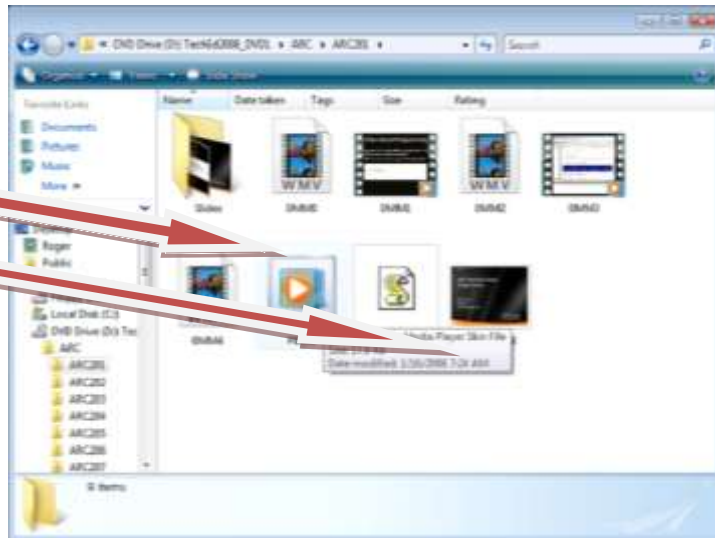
DVD Drive (D:) TechEd2008_DVD1 ▸ ARC ▸ ARC201 ▸

Search

Organize ▾ Views ▾ Slide Show

Favorite Links

Documents

Pictures

Music

More »

Name Date taken Tags Size Rating

Slides

DMM0

DMM1

DMM2

DMM3

Desktop

Roger

Public

Local Disk (C:)

DVD Drive (D:) Tec

ARC

ARC201

ARC202

ARC203

ARC204

ARC205

ARC206

ARC207

DMM4

Media Player Skin File

Size: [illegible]

Date modified: 1/16/2008 7:28 AM

9 items